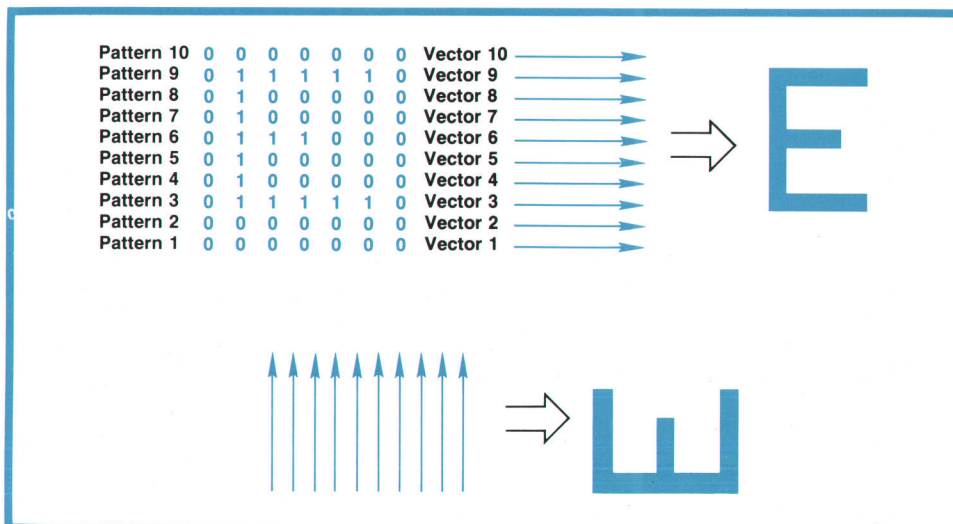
| | | | | | | | | |
|---|---|---|---|---|---|---|---|---|
| Pattern 10 | 0 | 0 | 0 | 0 | 0 | 0 | 0 | Vector 10 |
| Pattern 9 | 0 | 1 | 1 | 1 | 1 | 1 | 0 | Vector 9 |
| Pattern 8 | 0 | 1 | 0 | 0 | 0 | 0 | 0 | Vector 8 |
| Pattern 7 | 0 | 1 | 0 | 0 | 0 | 0 | 0 | Vector 7 |
| Pattern 6 | 0 | 1 | 1 | 1 | 0 | 0 | 0 | Vector 6 |
| Pattern 5 | 0 | 1 | 0 | 0 | 0 | 0 | 0 | Vector 5 |
| Pattern 4 | 0 | 1 | 0 | 0 | 0 | 0 | 0 | Vector 4 |
| Pattern 3 | 0 | 1 | 1 | 1 | 1 | 1 | 0 | Vector 3 |
| Pattern 2 | 0 | 0 | 0 | 0 | 0 | 0 | 0 | Vector 2 |
| Pattern 1 | 0 | 0 | 0 | 0 | 0 | 0 | 0 | Vector 1 |